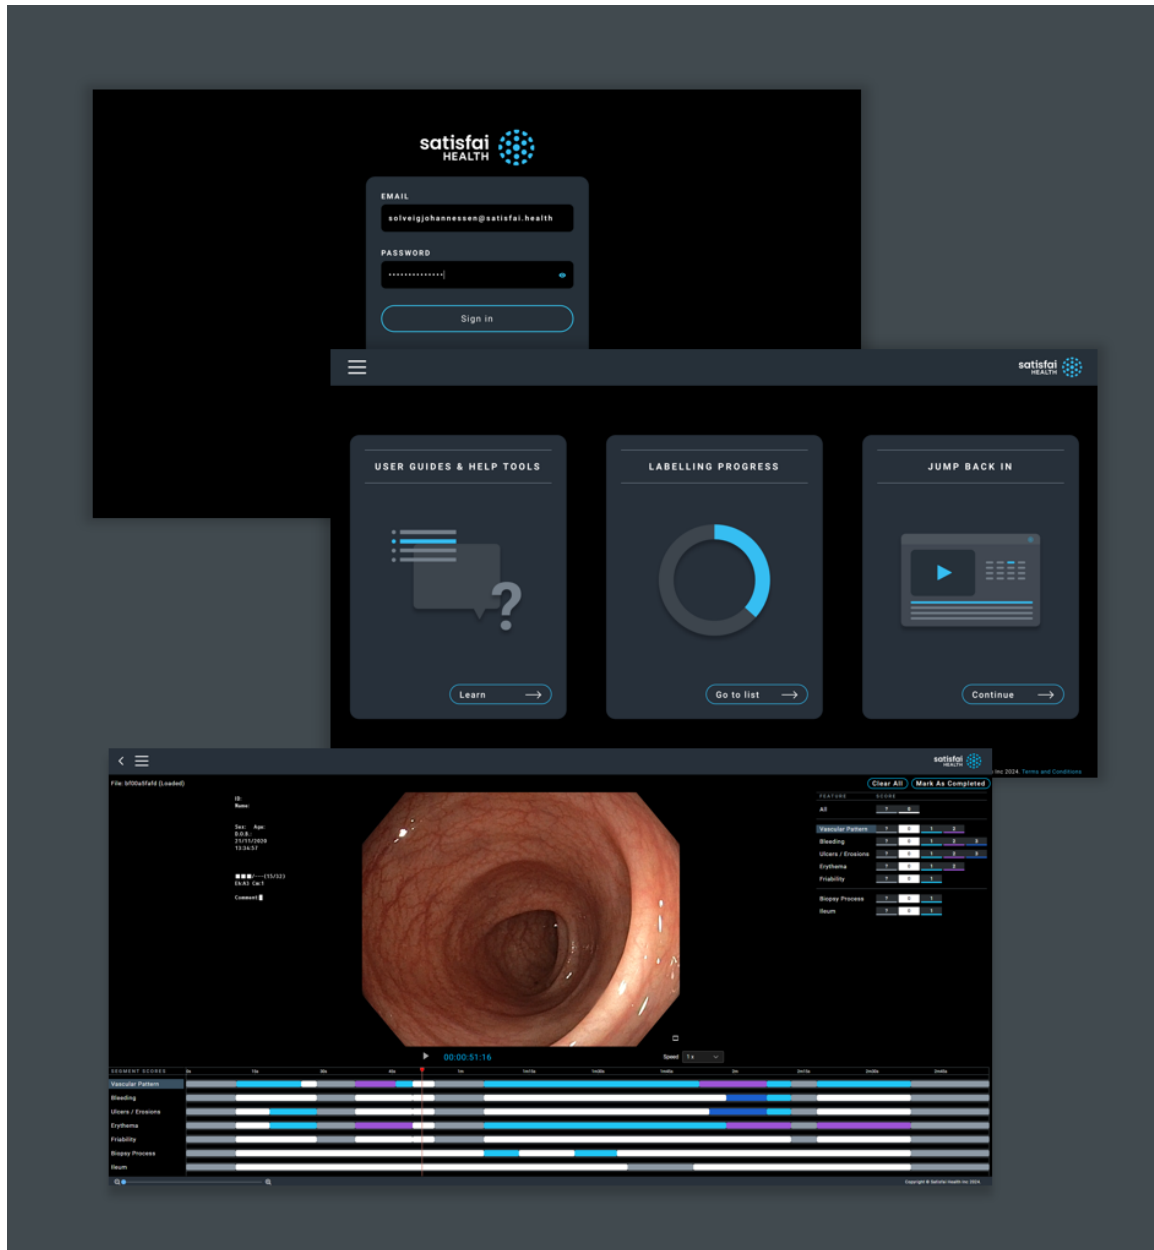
satisfai HEALTH

EMAIL
solveigjohannessen@satisfai.health

PASSWORD
••••••••••••••

Sign in

satisfai HEALTH

USER GUIDES & HELP TOOLS

Learn

LABELLING PROGRESS

Go to list

JUMP BACK IN

Continue

Inc 2024 Terms and Conditions

satisfai HEALTH

File: bf00afd (Loaded)

Clear All
Mark As Completed

FEATURE
SCORE
All

Vascular Pattern
Bleeding
Ulcers / Erosions
Erythema
Friability

Biopsy Process
Ileum

00:00:51:16

Speed 1x

SEGMENT SCORES
Vascular Pattern
Bleeding
Ulcers / Erosions
Erythema
Friability
Biopsy Process
Ileum

Copyright © Satisfai Health Inc 2024